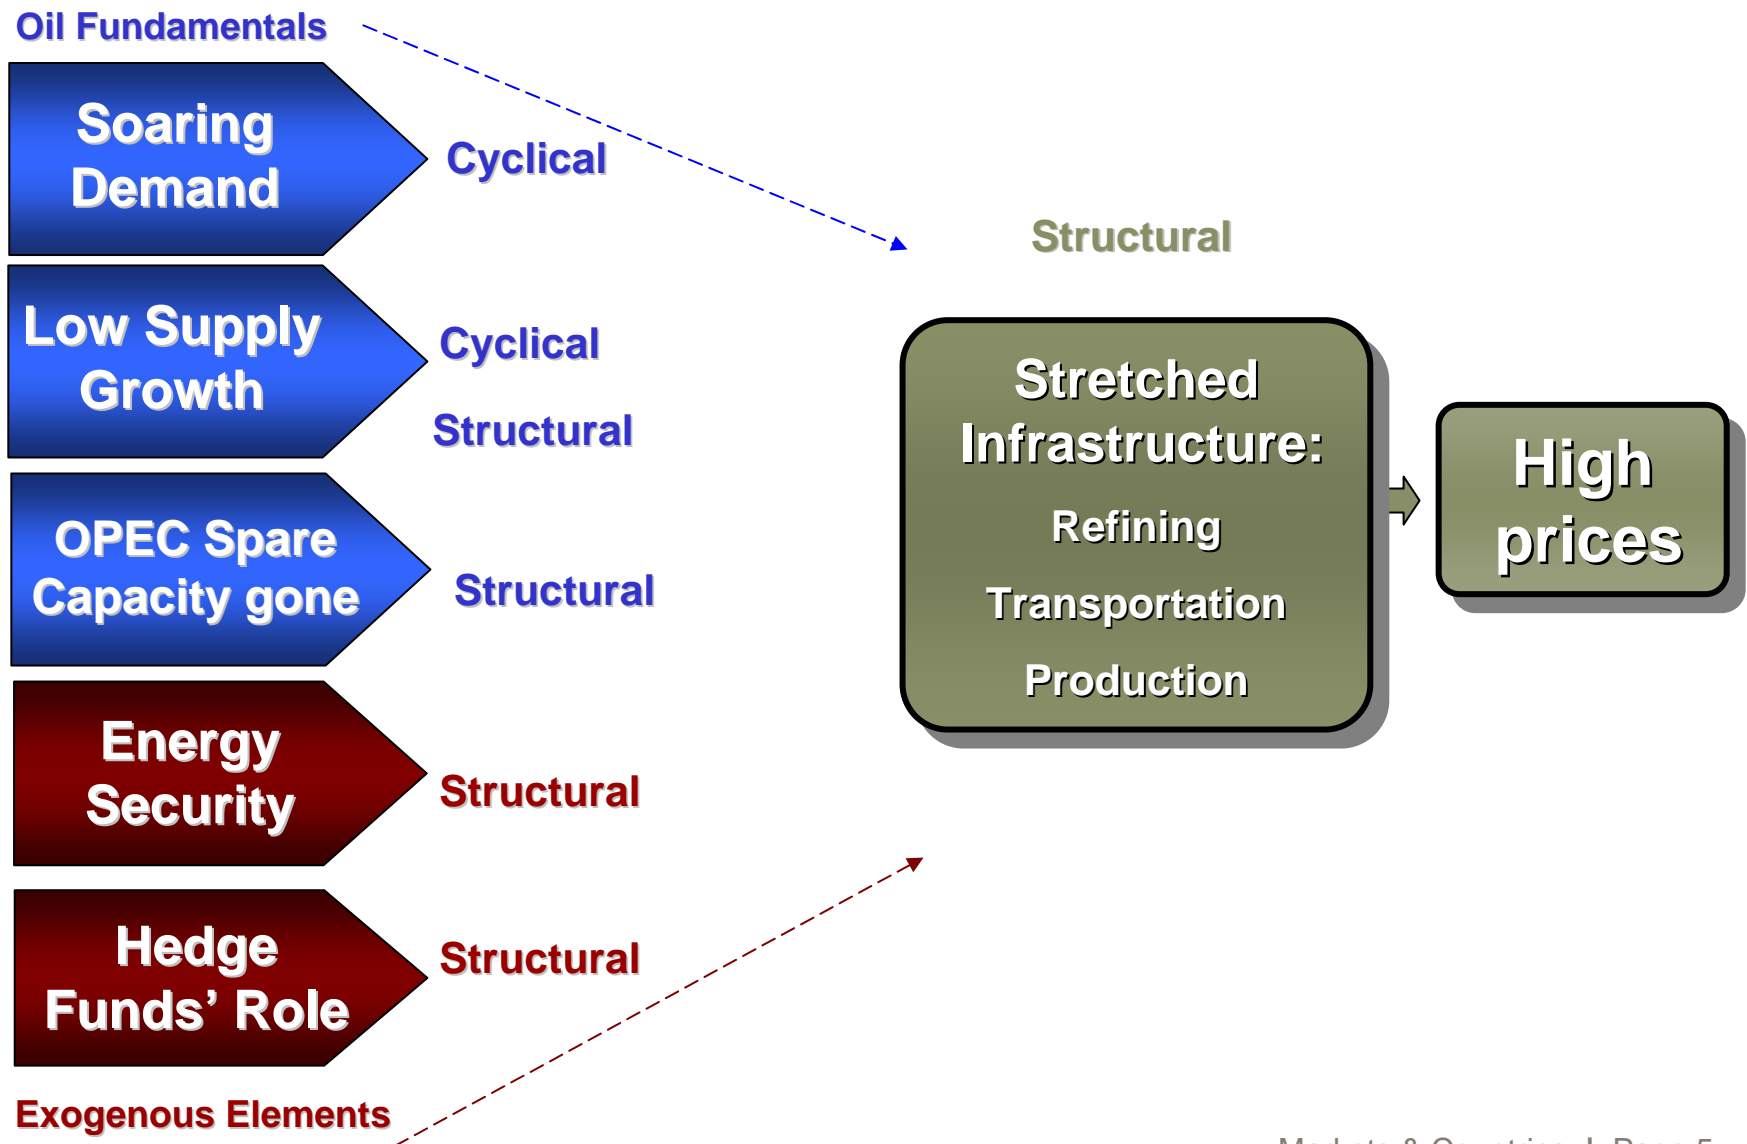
Oil Fundamentals

Soaring Demand

Cyclical

Low Supply Growth

Cyclical

Structural

OPEC Spare Capacity gone

Structural

Energy Security

Structural

Hedge Funds' Role

Structural

Exogenous Elements

Structural

Stretched Infrastructure:

Refining

Transportation

Production

High prices

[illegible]